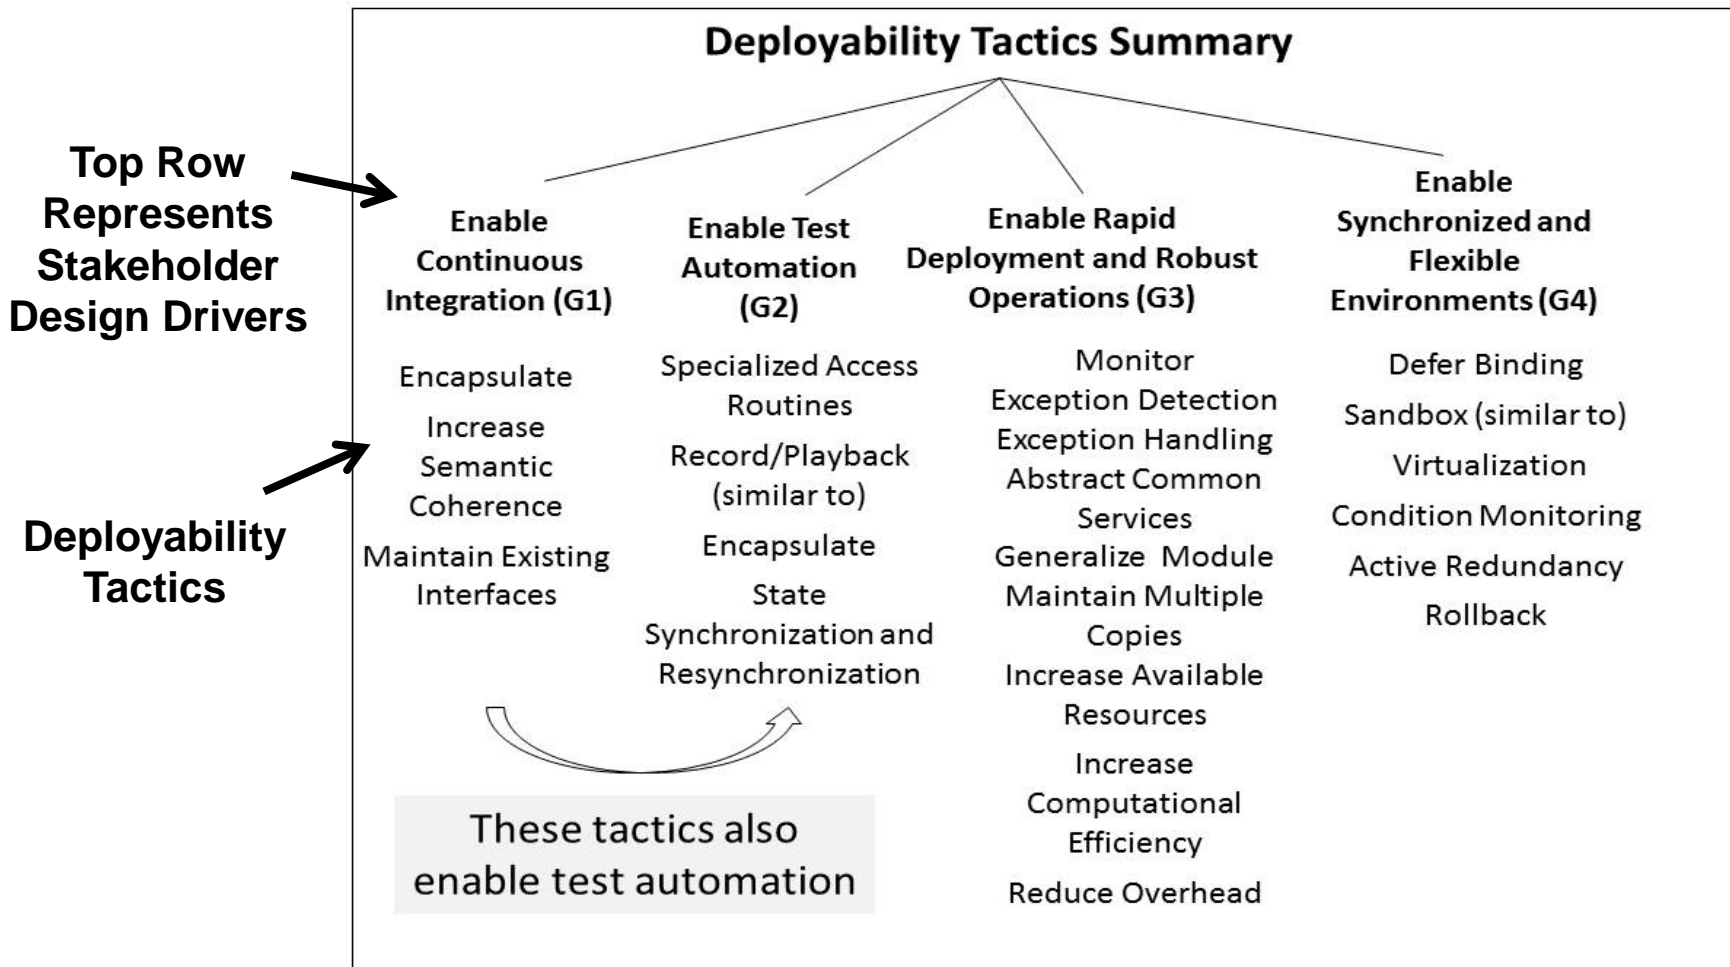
Top Row Represents Stakeholder Design Drivers

Deployability Tactics

Deployability Tactics Summary

Enable Continuous Integration (G1)

Encapsulate

Increase Semantic Coherence

Maintain Existing Interfaces

Enable Test Automation (G2)

Specialized Access Routines

Record/Playback (similar to)

Encapsulate

State Synchronization and Resynchronization

Enable Rapid Deployment and Robust Operations (G3)

Monitor
Exception Detection
Exception Handling
Abstract Common Services
Generalize Module
Maintain Multiple Copies
Increase Available Resources

Increase Computational Efficiency

Reduce Overhead

Enable Synchronized and Flexible Environments (G4)

Defer Binding

Sandbox (similar to)

Virtualization

Condition Monitoring

Active Redundancy

Rollback

These tactics also enable test automation